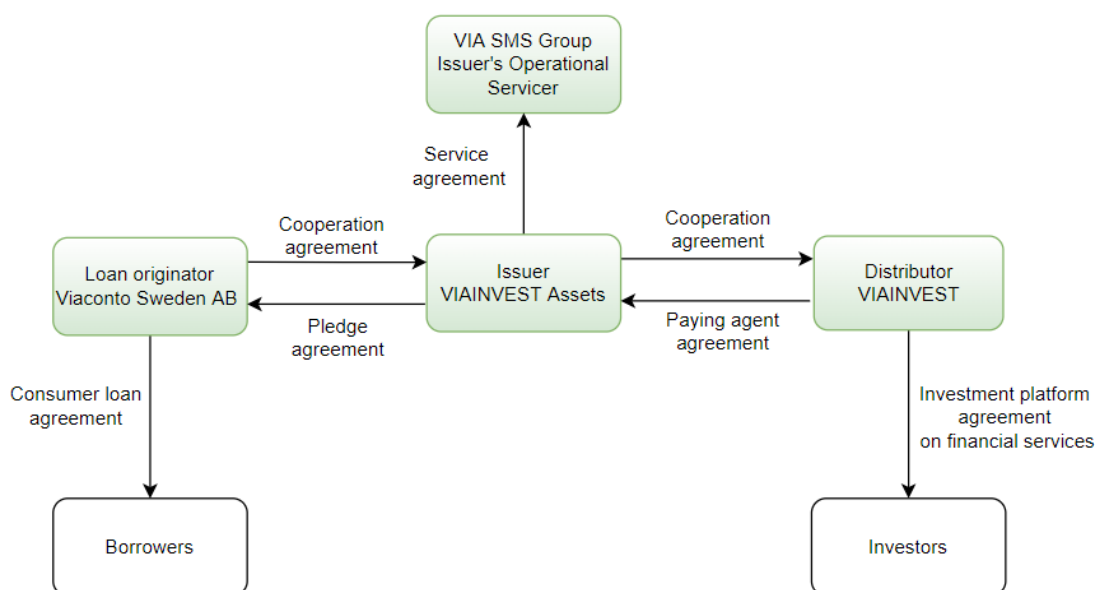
VIA SMS Group
Issuer's Operational
Servicer

Service
agreement

Cooperation
agreement

Loan originator
Viaconto Sweden AB

Pledge
agreement

Issuer
VIAINVEST Assets

Cooperation
agreement

Paying agent
agreement

Distributor
VIAINVEST

Consumer loan
agreement

Investment platform
agreement
on financial services

Borrowers

Investors